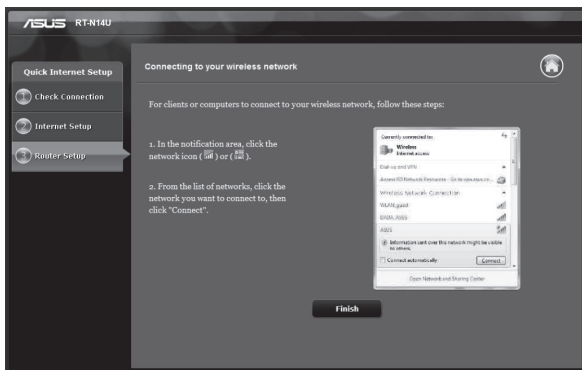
ASUS RT-N14U

Quick Internet Setup

Check Connection

Internet Setup

Router Setup

Connecting to your wireless network

For clients or computers to connect to your wireless network, follow these steps:

1. In the notification area, click the network icon ( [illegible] ) or ( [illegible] ).

2. From the list of networks, click the network you want to connect to, then click "Connect".

Currently connected to:

Wireless
Internet access

Dial-up and VPN

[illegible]

Wireless Network Connection

WLAN_guest

EMMA_ASUS

ASUS

Information sent over this network might be visible to others.

Connect automatically

Connect

Open Network and Sharing Center

Finish